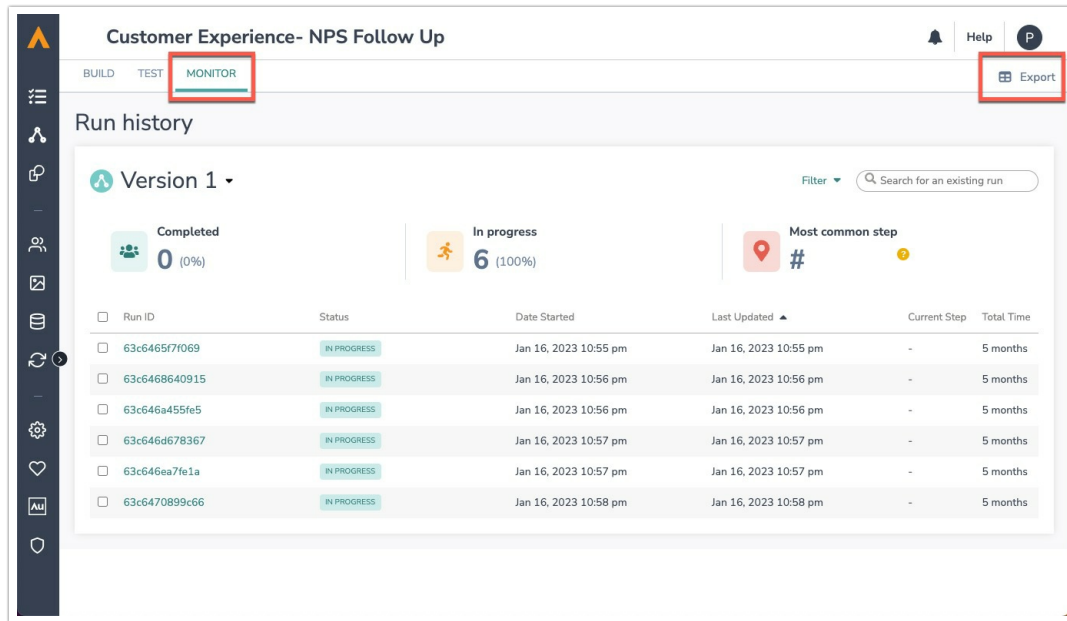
Customer Experience- NPS Follow Up

Help P

BUILD TEST MONITOR

Export

Run history

Version 1

Filter Search for an existing run

Completed
0 (0%)

In progress
6 (100%)

Most common step
#

| Run ID | Status | Date Started | Last Updated | Current Step | Total Time |
|---|---|---|---|---|---|
| 63c6465f7f069 | IN PROGRESS | Jan 16, 2023 10:55 pm | Jan 16, 2023 10:55 pm | - | 5 months |
| 63c6468640915 | IN PROGRESS | Jan 16, 2023 10:56 pm | Jan 16, 2023 10:56 pm | - | 5 months |
| 63c646a455fe5 | IN PROGRESS | Jan 16, 2023 10:56 pm | Jan 16, 2023 10:56 pm | - | 5 months |
| 63c646d678367 | IN PROGRESS | Jan 16, 2023 10:57 pm | Jan 16, 2023 10:57 pm | - | 5 months |
| 63c646ea7fe1a | IN PROGRESS | Jan 16, 2023 10:57 pm | Jan 16, 2023 10:57 pm | - | 5 months |
| 63c6470899c66 | IN PROGRESS | Jan 16, 2023 10:58 pm | Jan 16, 2023 10:58 pm | - | 5 months |